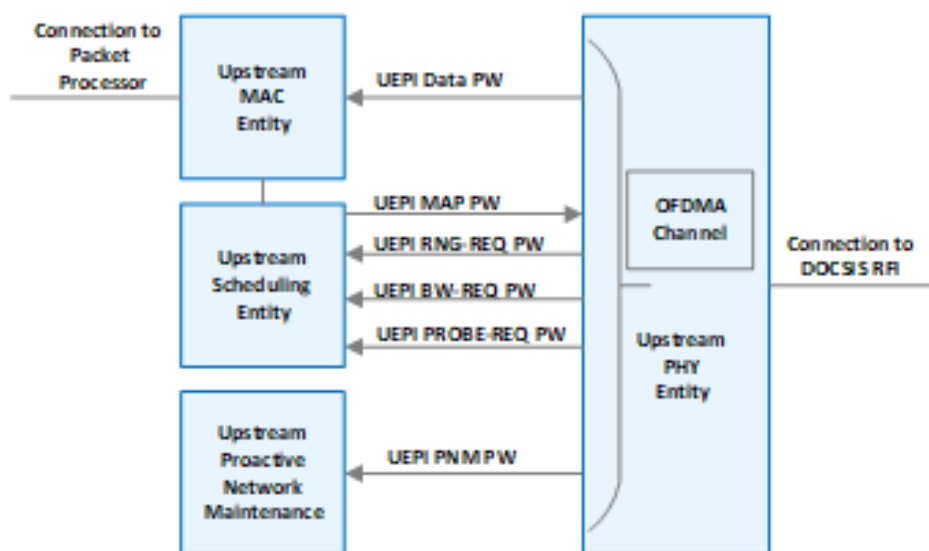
Connection to Packet Processor

Upstream MAC Entity

UEPI Data PW

Upstream Scheduling Entity

UEPI MAP PW

UEPI RNG-REQ PW

UEPI BW-REQ PW

UEPI PROBE-REQ PW

OFDMA Channel

Connection to DOCSIS RFI

Upstream PHY Entity

Upstream Proactive Network Maintenance

UEPI PNM PW